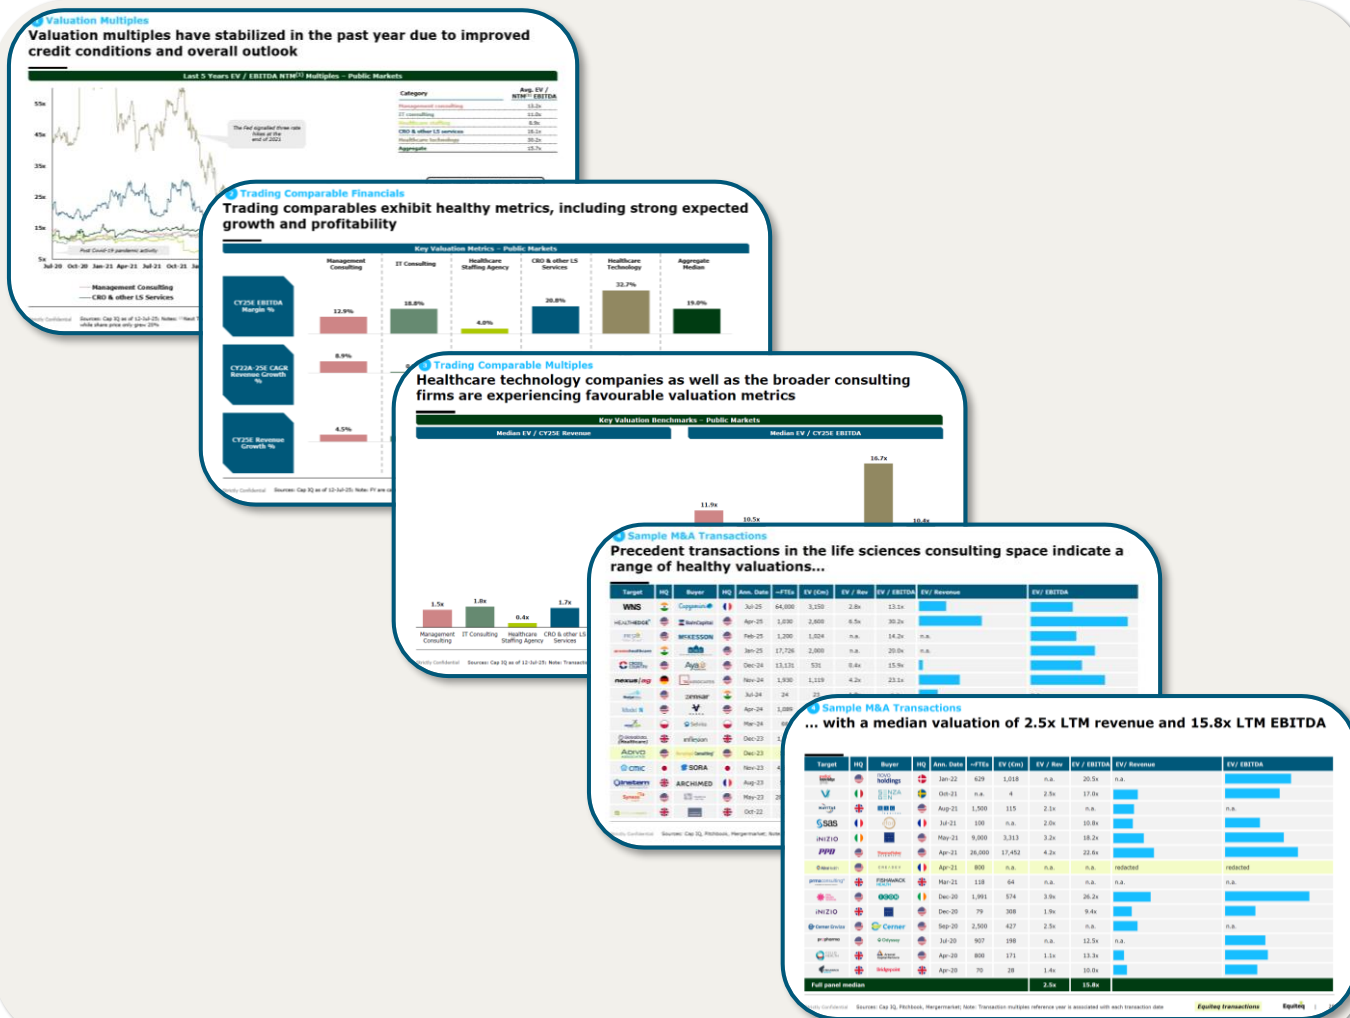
Valuation Multiples

Valuation multiples have stabilized in the past year due to improved credit conditions and overall outlook

Last 5 Years EV / EBITDA NTM Multiples – Public Markets

55x
45x
35x
25x
15x
5x

Jul-20 Oct-20 Jan-21 Apr-21 Jul-21 Oct-21

The Fed signalled three rate hikes at the end of 2021

Post Covid-19 pandemic activity

| Category | Avg. EV / NTM EBITDA |
|---|---|
| Management consulting | 13.2x |
| IT consulting | 11.0x |
| Healthcare staffing | 6.9x |
| CRO & other LS services | 16.1x |
| Healthcare technology | 20.2x |
| Aggregate | 15.7x |

Management Consulting
CRO & other LS Services

Trading Comparable Financials

Trading comparables exhibit healthy metrics, including strong expected growth and profitability

Key Valuation Metrics – Public Markets

Management Consulting
IT Consulting
Healthcare Staffing Agency
CRO & other LS Services
Healthcare Technology
Aggregate Median

CY25E EBITDA Margin %
12.9%
18.8%
4.0%
20.8%
32.7%
19.0%

CY22A-25E CAGR Revenue Growth %
8.9%

CY25E Revenue Growth %
4.5%

Trading Comparable Multiples

Healthcare technology companies as well as the broader consulting firms are experiencing favourable valuation metrics

Key Valuation Benchmarks – Public Markets

Median EV / CY25E Revenue
Median EV / CY25E EBITDA

1.5x
1.8x
0.4x
1.7x
11.9x
10.5x
16.7x
10.4x

Management Consulting
IT Consulting
Healthcare Staffing Agency
CRO & other LS Services

Sample M&A Transactions

Precedent transactions in the life sciences consulting space indicate a range of healthy valuations…

| Target | HQ | Buyer | HQ | Ann. Date | ~FTEs | EV (€m) | EV / Rev | EV / EBITDA |
|---|---|---|---|---|---|---|---|---|
| WNS | | Capgemini | | Jul-25 | 64,000 | 3,150 | 2.8x | 13.1x |
| | | Bain Capital | | Apr-25 | 1,030 | 2,600 | 6.5x | 30.2x |
| | | McKESSON | | Feb-25 | 1,200 | 1,024 | n.a. | 14.2x |
| | | | | Jan-25 | 17,726 | 2,000 | n.a. | 20.0x |
| | | Ayo | | Dec-24 | 13,131 | 531 | 0.4x | 15.9x |
| nexus | | | | Nov-24 | 1,930 | 1,119 | 4.2x | 23.1x |
| | | | | Jul-24 | 24 | | | |
| | | | | Apr-24 | 1,089 | | | |
| | | | | Mar-24 | | | | |
| | | Inflexion | | Dec-23 | | | | |
| | | | | Dec-23 | | | | |
| | | SORA | | Nov-23 | | | | |
| | | ARCHIMED | | Aug-23 | | | | |
| | | | | May-23 | | | | |
| | | | | Oct-22 | | | | |

Sample M&A Transactions

… with a median valuation of 2.5x LTM revenue and 15.8x LTM EBITDA

| Target | HQ | Buyer | HQ | Ann. Date | ~FTEs | EV (€m) | EV / Rev | EV / EBITDA |
|---|---|---|---|---|---|---|---|---|
| | | novo holdings | | Jan-22 | 629 | 1,018 | n.a. | 20.5x |
| | | | | Oct-21 | n.a. | 4 | 2.5x | 17.0x |
| | | | | Aug-21 | 1,500 | 115 | 2.1x | n.a. |
| sas | | | | Jul-21 | 100 | n.a. | 2.0x | 10.8x |
| iNIZIO | | | | May-21 | 9,000 | 3,313 | 3.2x | 18.2x |
| PPD | | | | Apr-21 | 26,000 | 17,452 | 4.2x | 22.6x |
| | | | | Apr-21 | 800 | n.a. | n.a. | n.a. |
| | | | | Mar-21 | 118 | 64 | n.a. | n.a. |
| | | | | Dec-20 | 1,991 | 574 | 3.9x | 26.2x |
| iNIZIO | | | | Dec-20 | 79 | 308 | 1.9x | 9.4x |
| | | Cerner | | Sep-20 | 2,500 | 427 | 2.5x | n.a. |
| | | | | Jul-20 | 907 | 198 | n.a. | 12.5x |
| | | | | Apr-20 | 800 | 171 | 1.1x | 13.3x |
| | | | | Apr-20 | 70 | 28 | 1.4x | 10.0x |
| Full panel median | | | | | | | 2.5x | 15.8x |

EV/ Revenue
EV/ EBITDA
n.a.
redacted
redacted

Sources: Cap IQ, Pitchbook, Mergermarket; Note: Transaction multiples reference year is associated with each transaction date

Equiteq transactions
Equiteq